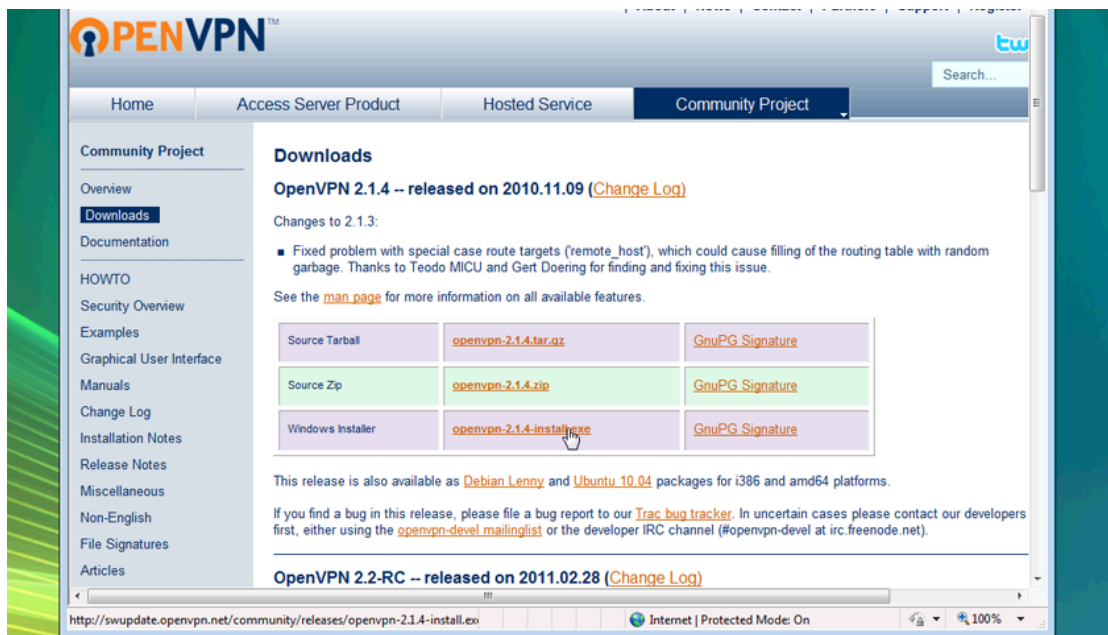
OPENVPN™

Search...

Home | Access Server Product | Hosted Service | Community Project

Community Project

Overview
Downloads
Documentation

HOWTO
Security Overview
Examples
Graphical User Interface
Manuals
Change Log
Installation Notes
Release Notes
Miscellaneous
Non-English
File Signatures
Articles

Downloads

OpenVPN 2.1.4 -- released on 2010.11.09 (Change Log)

Changes to 2.1.3:

■ Fixed problem with special case route targets ('remote_host'), which could cause filling of the routing table with random garbage. Thanks to Teodo MICU and Gert Doering for finding and fixing this issue.

See the man page for more information on all available features.

| | | |
|---|---|---|
| Source Tarball | openvpn-2.1.4.tar.gz | GnuPG Signature |
| Source Zip | openvpn-2.1.4.zip | GnuPG Signature |
| Windows Installer | openvpn-2.1.4-install.exe | GnuPG Signature |

This release is also available as Debian Lenny and Ubuntu 10.04 packages for i386 and amd64 platforms.

If you find a bug in this release, please file a bug report to our Trac bug tracker. In uncertain cases please contact our developers first, either using the openvpn-devel mailinglist or the developer IRC channel (#openvpn-devel at irc.freenode.net).

OpenVPN 2.2-RC -- released on 2011.02.28 (Change Log)

http://swupdate.openvpn.net/community/releases/openvpn-2.1.4-install.ex

Internet | Protected Mode: On

100%